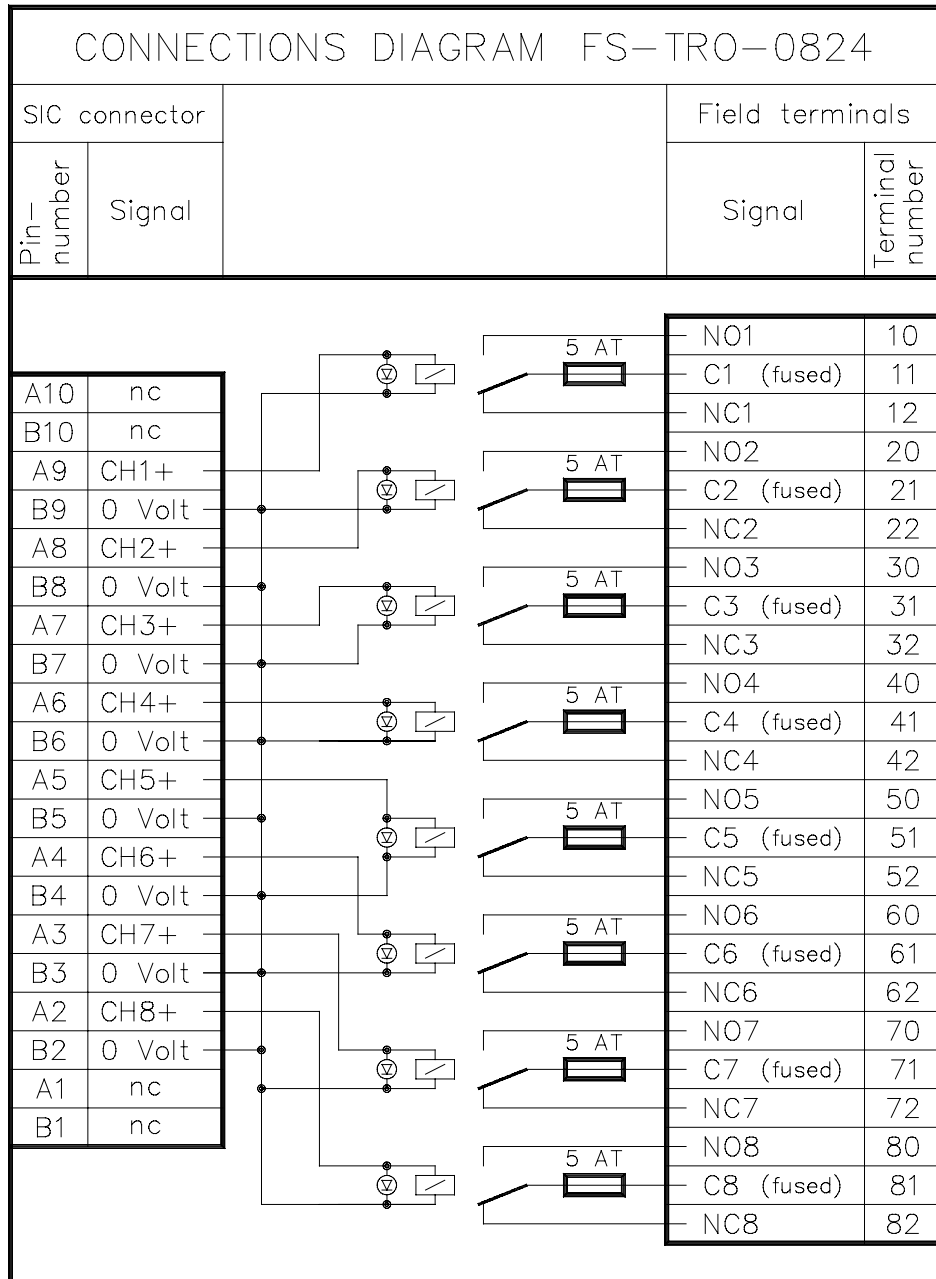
CONNECTIONS DIAGRAM FS–TRO–0824

| SIC connector | |
|---|---|
| Pin–number | Signal |
| A10 | nc |
| B10 | nc |
| A9 | CH1+ |
| B9 | 0 Volt |
| A8 | CH2+ |
| B8 | 0 Volt |
| A7 | CH3+ |
| B7 | 0 Volt |
| A6 | CH4+ |
| B6 | 0 Volt |
| A5 | CH5+ |
| B5 | 0 Volt |
| A4 | CH6+ |
| B4 | 0 Volt |
| A3 | CH7+ |
| B3 | 0 Volt |
| A2 | CH8+ |
| B2 | 0 Volt |
| A1 | nc |
| B1 | nc |

5 AT
5 AT
5 AT
5 AT
5 AT
5 AT
5 AT
5 AT

| Field terminals | |
|---|---|
| Signal | Terminal number |
| NO1 | 10 |
| C1 (fused) | 11 |
| NC1 | 12 |
| NO2 | 20 |
| C2 (fused) | 21 |
| NC2 | 22 |
| NO3 | 30 |
| C3 (fused) | 31 |
| NC3 | 32 |
| NO4 | 40 |
| C4 (fused) | 41 |
| NC4 | 42 |
| NO5 | 50 |
| C5 (fused) | 51 |
| NC5 | 52 |
| NO6 | 60 |
| C6 (fused) | 61 |
| NC6 | 62 |
| NO7 | 70 |
| C7 (fused) | 71 |
| NC7 | 72 |
| NO8 | 80 |
| C8 (fused) | 81 |
| NC8 | 82 |